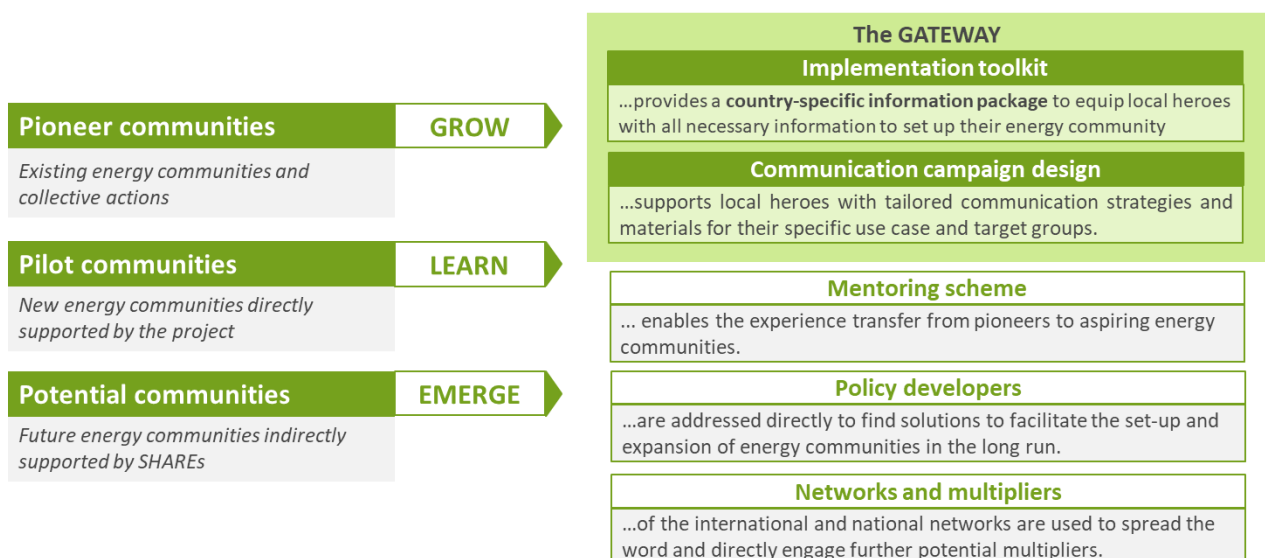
Pioneer communities

GROW

Existing energy communities and collective actions

Pilot communities

LEARN

New energy communities directly supported by the project

Potential communities

EMERGE

Future energy communities indirectly supported by SHAREs

The GATEWAY

Implementation toolkit

…provides a **country-specific information package** to equip local heroes with all necessary information to set up their energy community

Communication campaign design

…supports local heroes with tailored communication strategies and materials for their specific use case and target groups.

Mentoring scheme

... enables the experience transfer from pioneers to aspiring energy communities.

Policy developers

…are addressed directly to find solutions to facilitate the set-up and expansion of energy communities in the long run.

Networks and multipliers

…of the international and national networks are used to spread the word and directly engage further potential multipliers.